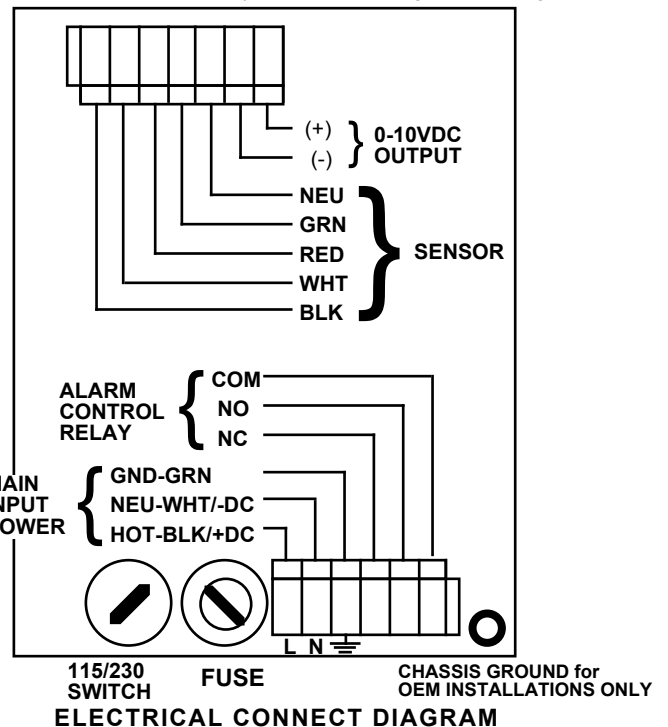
(+)
(-)
0-10VDC OUTPUT

NEU
GRN
RED
WHT
BLK
SENSOR

ALARM CONTROL RELAY
COM
NO
NC

AIN NPUT OWER
GND-GRN
NEU-WHT/-DC
HOT-BLK/+DC

L N

115/230 SWITCH
FUSE
CHASSIS GROUND for OEM INSTALLATIONS ONLY

ELECTRICAL CONNECT DIAGRAM